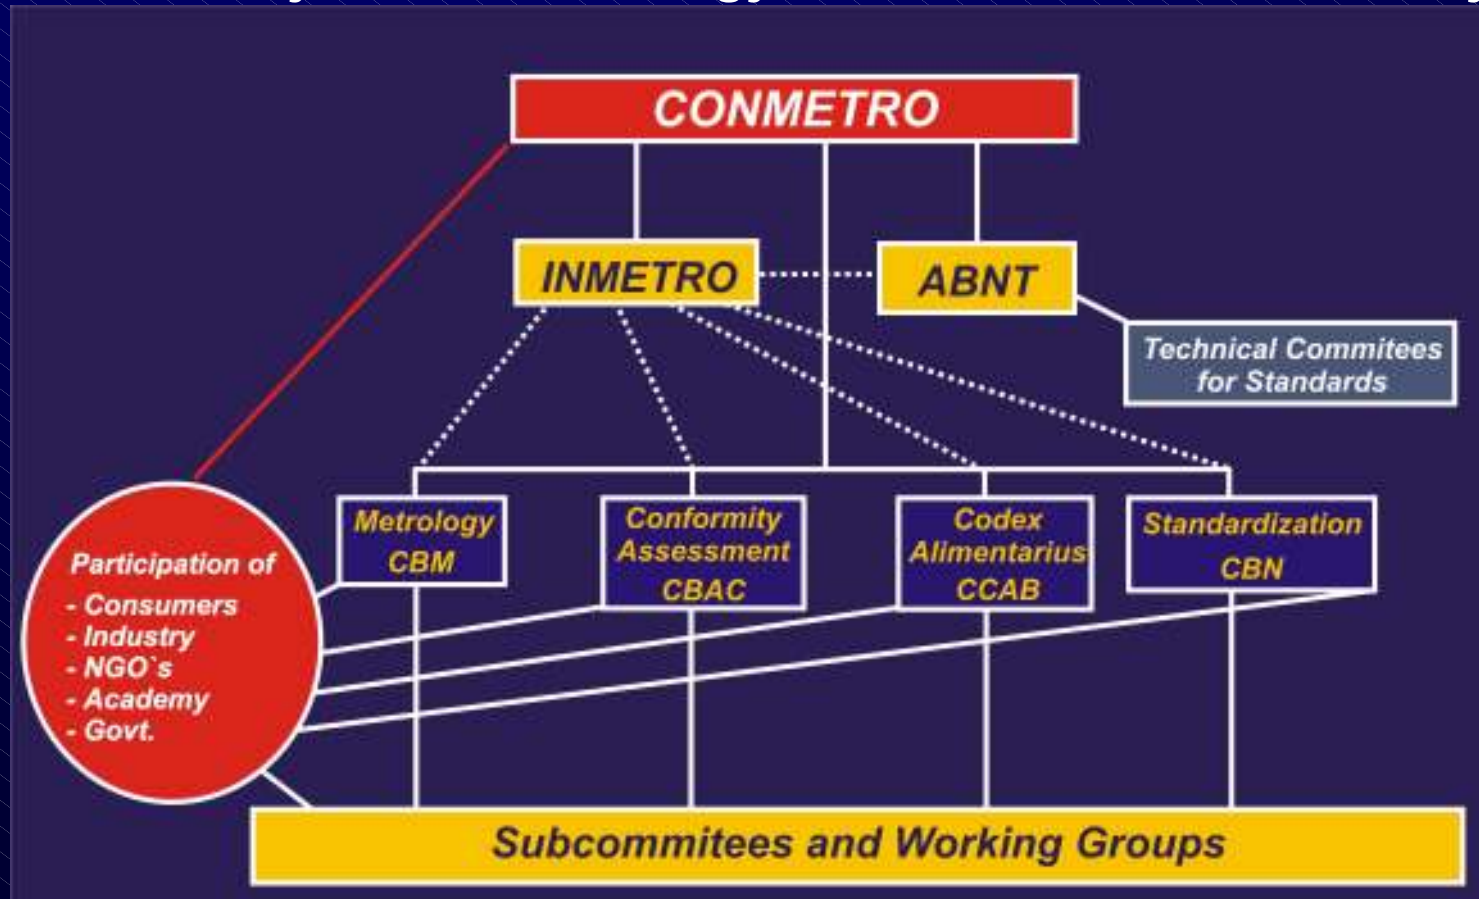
CONMETRO

INMETRO

ABNT

Technical Commitees for Standards

Participation of
- Consumers
- Industry
- NGO`s
- Academy
- Govt.

Metrology CBM

Conformity Assessment CBAC

Codex Alimentarius CCAB

Standardization CBN

Subcommitees and Working Groups